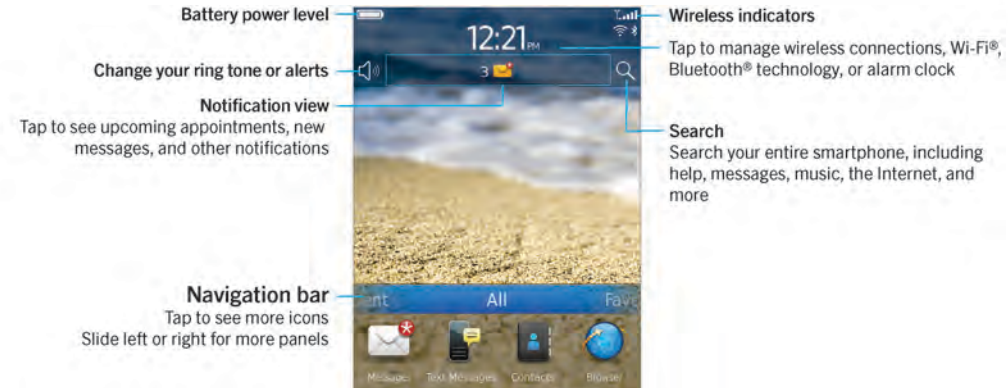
Battery power level

12:21 PM

Wireless indicators

Tap to manage wireless connections, Wi-Fi®, Bluetooth® technology, or alarm clock

Change your ring tone or alerts

3

Notification view

Tap to see upcoming appointments, new messages, and other notifications

Search

Search your entire smartphone, including help, messages, music, the Internet, and more

Navigation bar

Tap to see more icons

Slide left or right for more panels

nt All Fav

Messages Text Messages Contacts Browser